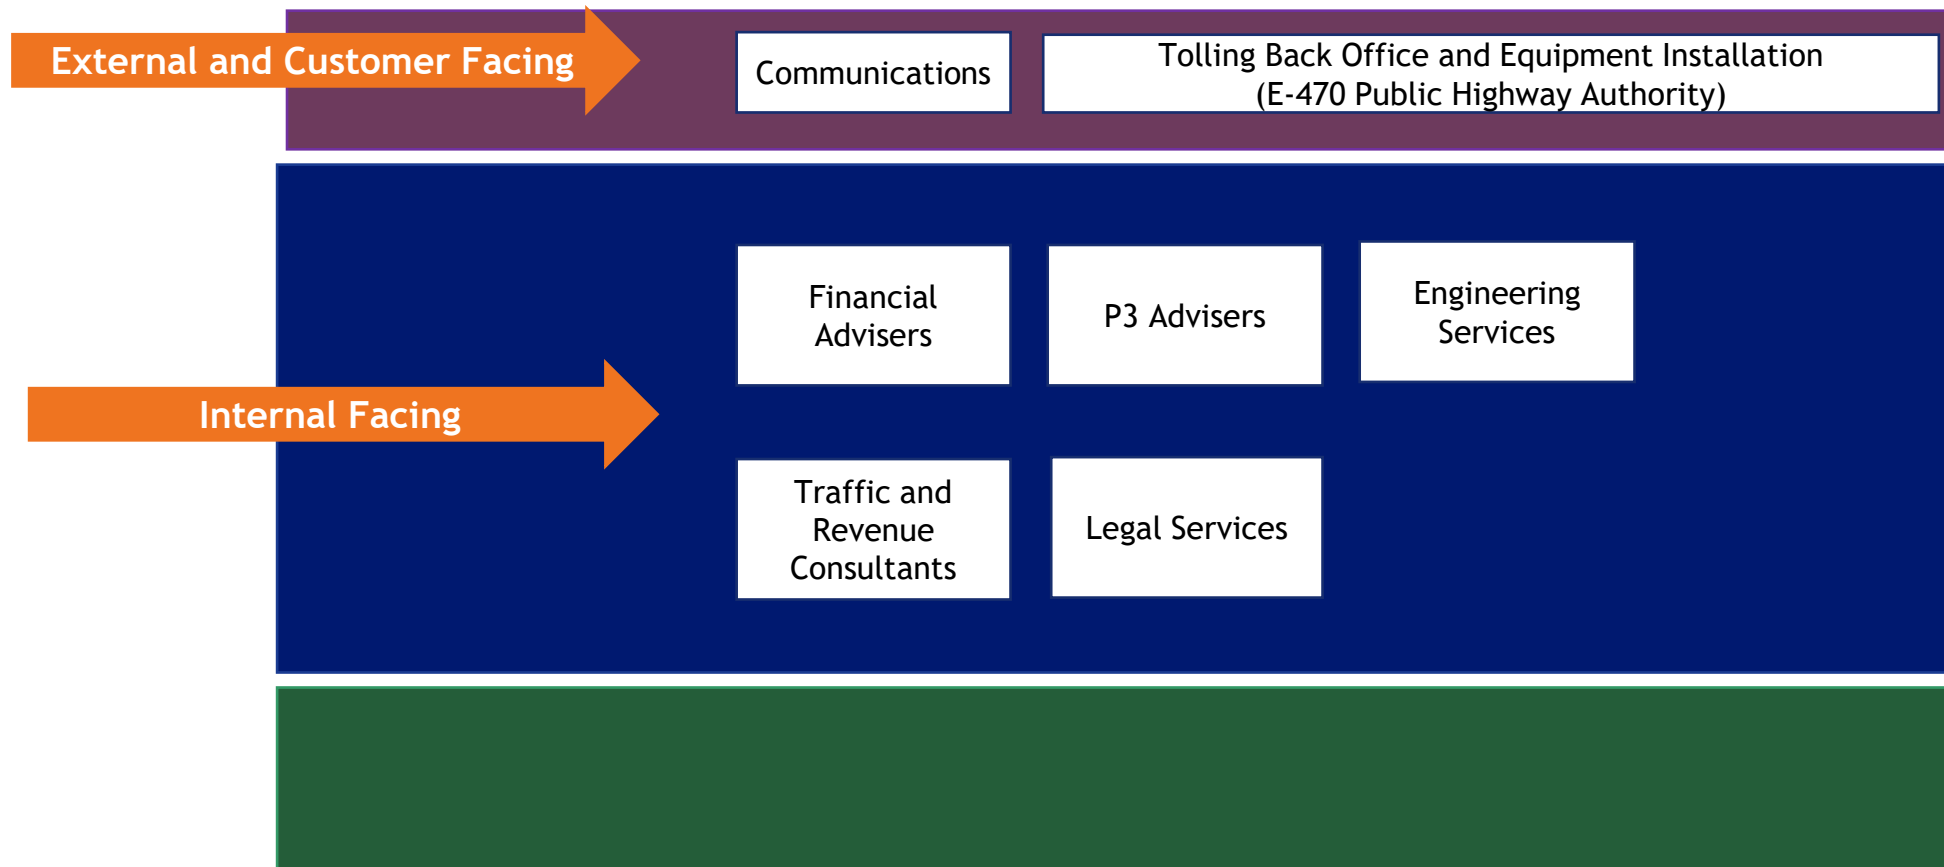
External and Customer Facing

Communications

Tolling Back Office and Equipment Installation
(E-470 Public Highway Authority)

Internal Facing

Financial Advisers

P3 Advisers

Engineering Services

Traffic and Revenue Consultants

Legal Services